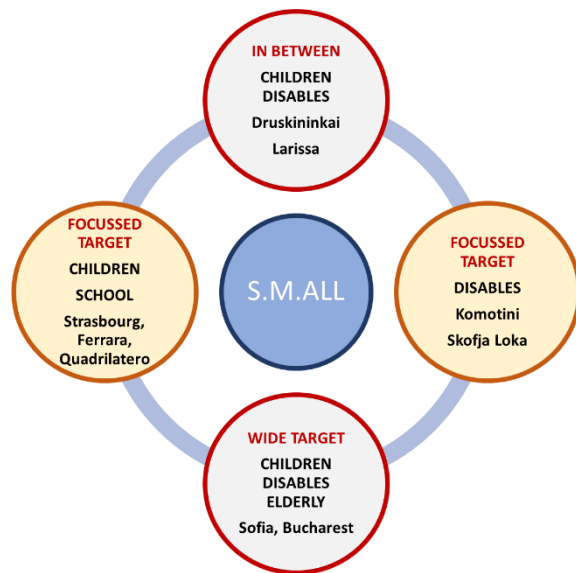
IN BETWEEN
CHILDREN
DISABLES
Druskininkai
Larissa

FOCUSSED TARGET
CHILDREN
SCHOOL
Strasbourg, Ferrara, Quadrilatero

S.M.ALL

FOCUSSED TARGET
DISABLES
Komotini
Skofja Loka

WIDE TARGET
CHILDREN
DISABLES
ELDERLY
Sofia, Bucharest